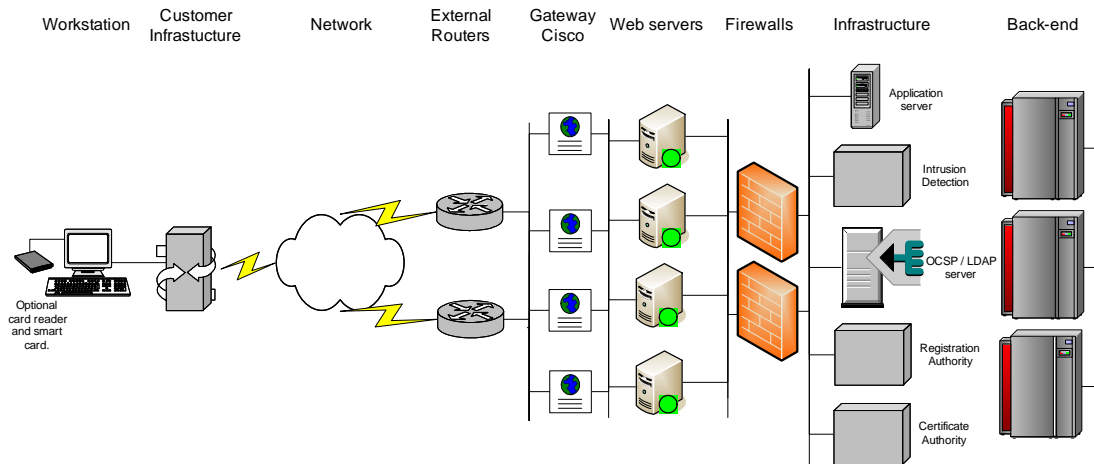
Workstation

Customer Infrastucture

Network

External Routers

Gateway Cisco

Web servers

Firewalls

Infrastructure

Back-end

Application server

Intrusion Detection

OCSP / LDAP server

Registration Authority

Certificate Authority

Optional card reader and smart card.